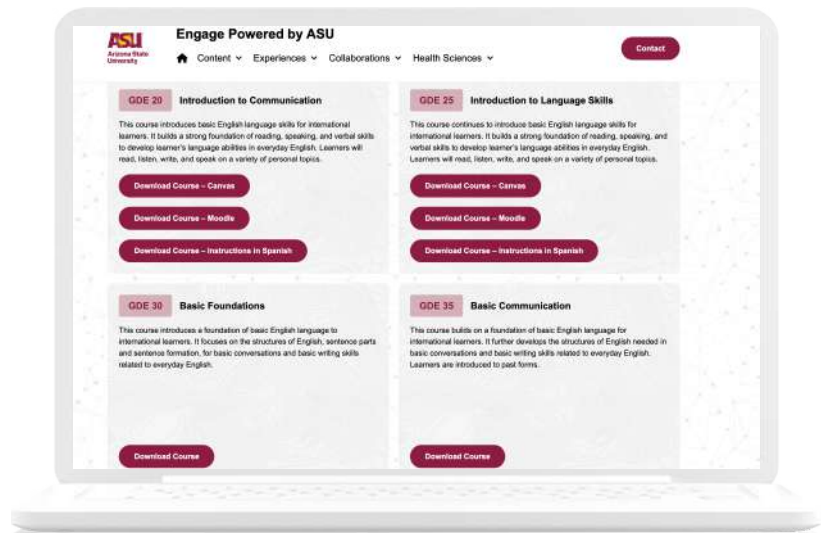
ASU Arizona State University

Engage Powered by ASU

Content Experiences Collaborations Health Sciences

Contact

GDE 20 Introduction to Communication

This course introduces basic English language skills for international learners. It builds a strong foundation of reading, speaking, and verbal skills to develop learner's language abilities in everyday English. Learners will read, listen, write, and speak on a variety of personal topics.

Download Course – Canvas

Download Course – Moodle

Download Course – Instructions in Spanish

GDE 25 Introduction to Language Skills

This course continues to introduce basic English language skills for international learners. It builds a strong foundation of reading, speaking, and verbal skills to develop learner's language abilities in everyday English. Learners will read, listen, write, and speak on a variety of personal topics.

Download Course – Canvas

Download Course – Moodle

Download Course – Instructions in Spanish

GDE 30 Basic Foundations

This course introduces a foundation of basic English language to international learners. It focuses on the structures of English, sentence parts and sentence formation, for basic conversations and basic writing skills related to everyday English.

Download Course

GDE 35 Basic Communication

This course builds on a foundation of basic English language for international learners. It further develops the structures of English needed in basic conversations and basic writing skills related to everyday English. Learners are introduced to past forms.

Download Course